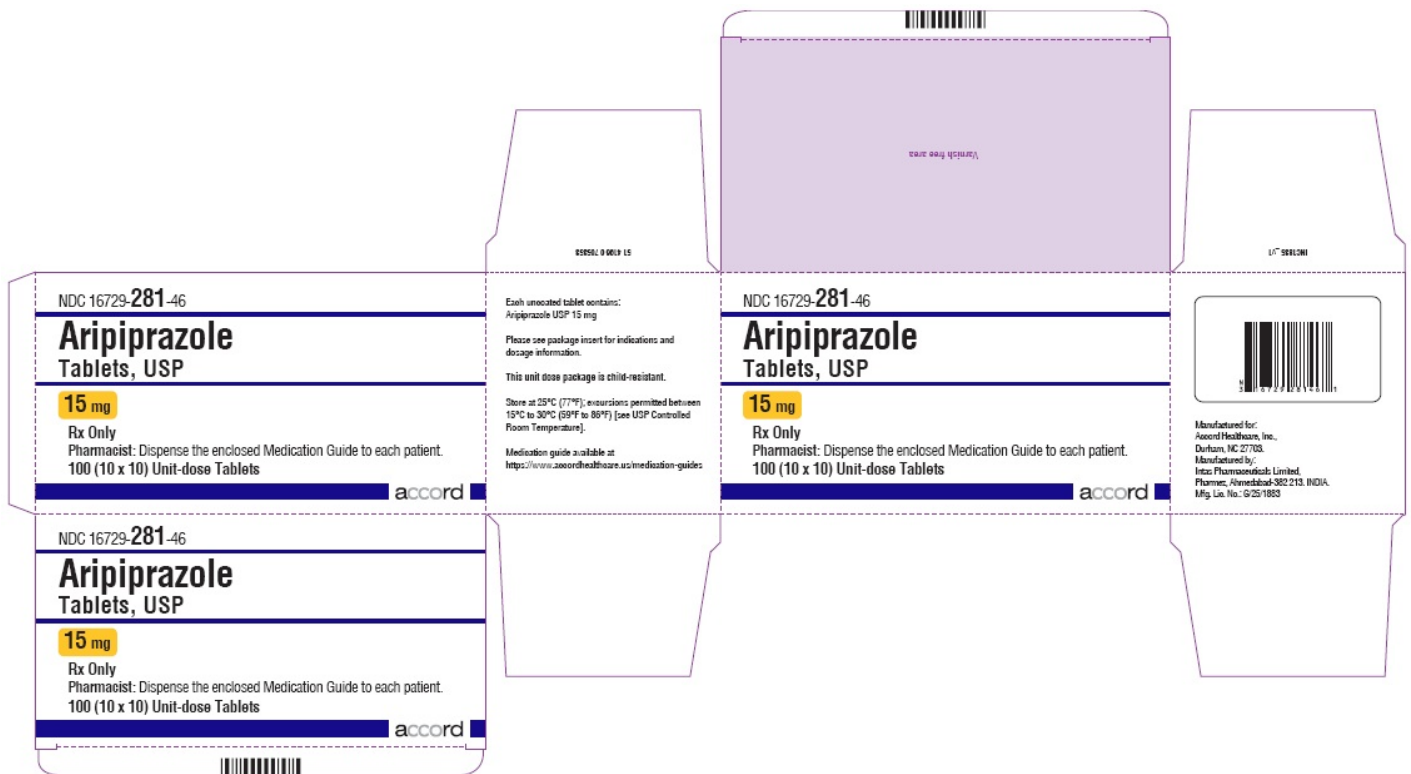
Varnish free area

51 0 0 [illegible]

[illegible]

NDC 16729-281-46
Aripiprazole
Tablets, USP
15 mg
Rx Only
Pharmacist: Dispense the enclosed Medication Guide to each patient.
100 (10 x 10) Unit-dose Tablets
accord

Each uncoated tablet contains:
Aripiprazole USP 15 mg

Please see package insert for indications and dosage information.

This unit dose package is child-resistant.

Store at 25°C (77°F); excursions permitted between 15°C to 30°C (59°F to 86°F) [see USP Controlled Room Temperature].

Medication guide available at https://www.accordhealthcare.us/medication-guides

NDC 16729-281-46
Aripiprazole
Tablets, USP
15 mg
Rx Only
Pharmacist: Dispense the enclosed Medication Guide to each patient.
100 (10 x 10) Unit-dose Tablets
accord

N 3 16729 28146 1

Manufactured for:
Accord Healthcare, Inc.,
Durham, NC 27703.
Manufactured by:
Intas Pharmaceuticals Limited,
Pharmez, Ahmedabad-382 213. INDIA.
Mfg. Lic. No.: G/25/1883

NDC 16729-281-46
Aripiprazole
Tablets, USP
15 mg
Rx Only
Pharmacist: Dispense the enclosed Medication Guide to each patient.
100 (10 x 10) Unit-dose Tablets
accord